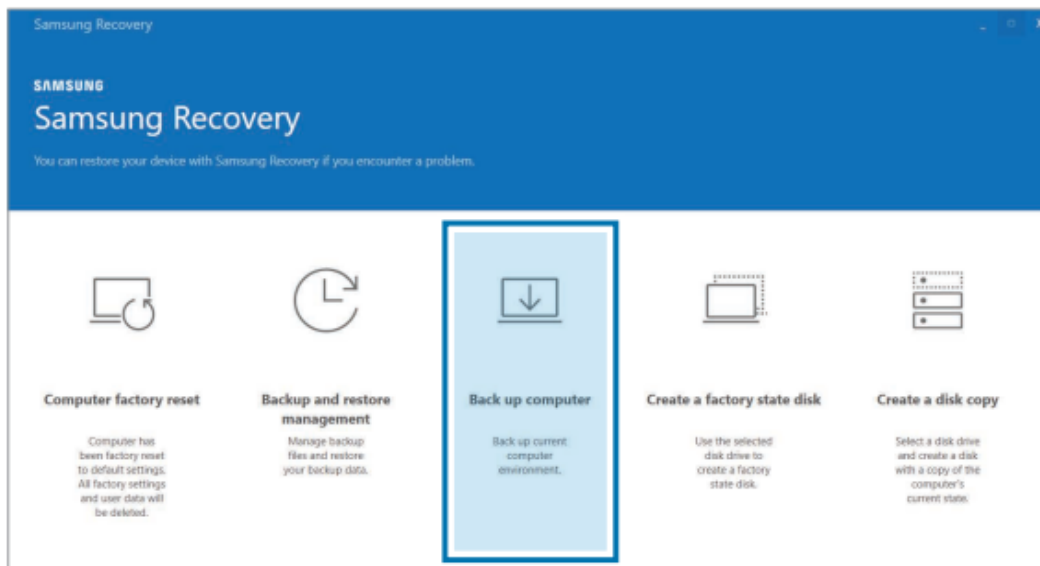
Samsung Recovery

SAMSUNG
Samsung Recovery

You can restore your device with Samsung Recovery if you encounter a problem.

Computer factory reset

Computer has been factory reset to default settings. All factory settings and user data will be deleted.

Backup and restore management

Manage backup files and restore your backup data.

Back up computer

Back up current computer environment.

Create a factory state disk

Use the selected disk drive to create a factory state disk.

Create a disk copy

Select a disk drive and create a disk with a copy of the computer's current state.